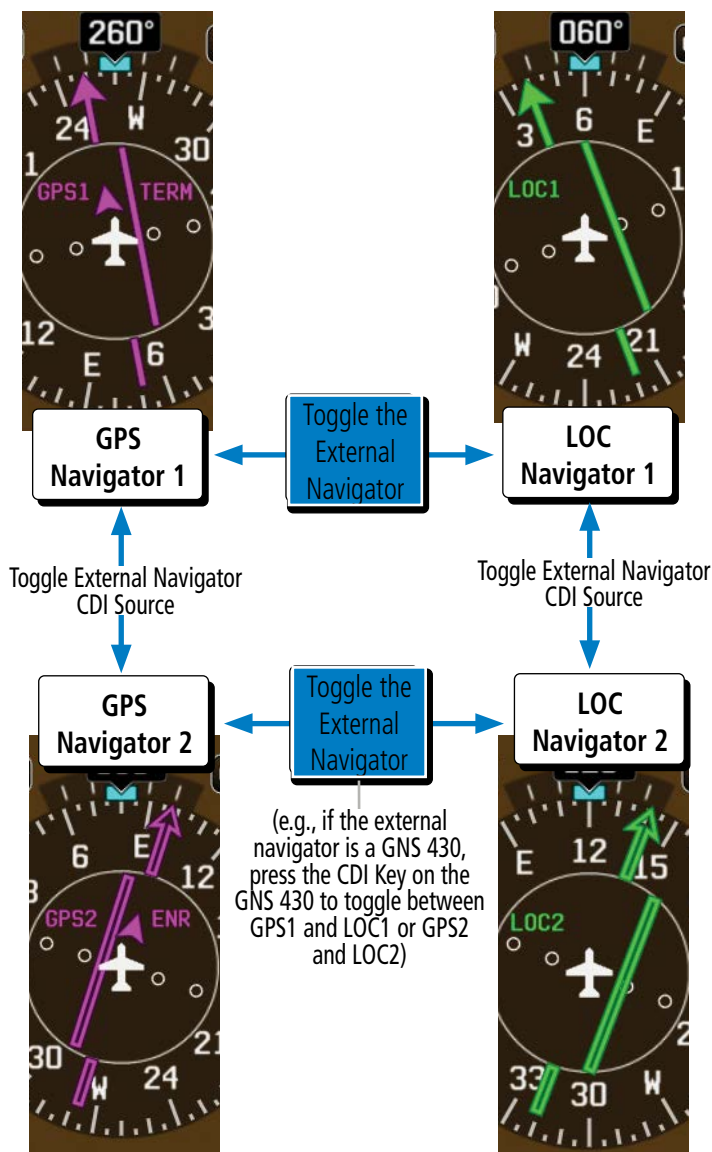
260°

24
W
30
1
GPS1
TERM
12
3
E
6

060°

3
6
E
1
LOC1
W
24
21

GPS Navigator 1

Toggle the External Navigator

LOC Navigator 1

Toggle External Navigator CDI Source

Toggle External Navigator CDI Source

GPS Navigator 2

Toggle the External Navigator

LOC Navigator 2

(e.g., if the external navigator is a GNS 430, press the CDI Key on the GNS 430 to toggle between GPS1 and LOC1 or GPS2 and LOC2)

6
E
12
3
GPS2
ENR
30
21
W
24

E
12
15
LOC2
2
33
30
W